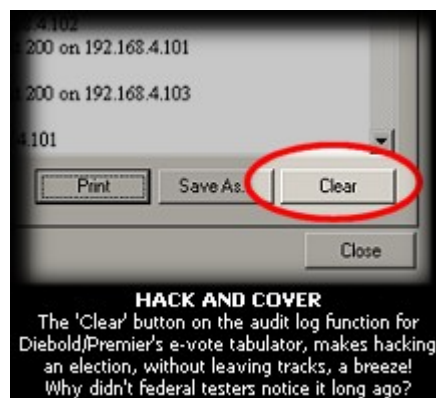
.4.102
200 on 192.168.4.101

200 on 192.168.4.103

.4.101

Print
Save As..
Clear

Close

HACK AND COVER
The 'Clear' button on the audit log function for Diebold/Premier's e-vote tabulator, makes hacking an election, without leaving tracks, a breeze! Why didn't federal testers notice it long ago?